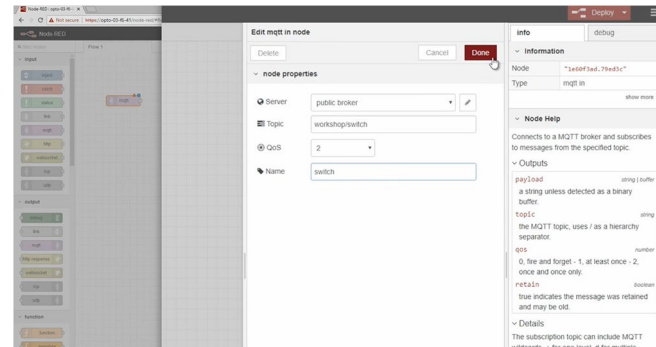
Node-RED

Not secure | https://opto-03-f6-47/node-red/#

Node-RED

Flow 1

input

inject

catch

status

link

mqtt

http

websocket

tcp

udp

output

debug

link

mqtt

http response

websocket

tcp

udp

function

function

mqtt

Deploy

Edit mqtt in node

Delete

Cancel

Done

node properties

Server

public broker

Topic

workshop/switch

QoS

2

Name

switch

info

debug

Information

Node

"1ed0f3ad.79ed3c"

Type

mqtt in

show more

Node Help

Connects to a MQTT broker and subscribes to messages from the specified topic.

Outputs

payload string | buffer

a string unless detected as a binary buffer.

topic string

the MQTT topic, uses / as a hierarchy separator.

qos number

0, fire and forget - 1, at least once - 2, once and once only.

retain boolean

true indicates the message was retained and may be old.

Details

The subscription topic can include MQTT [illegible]